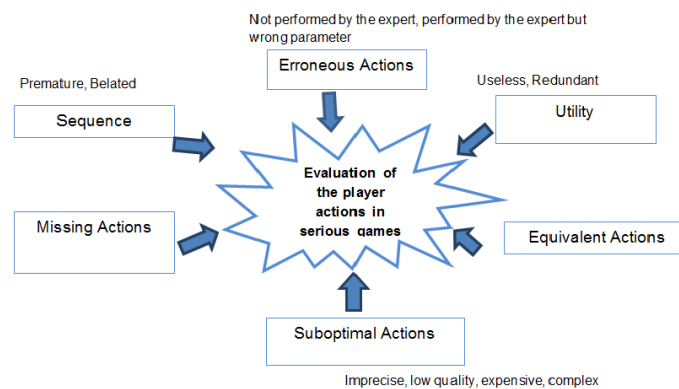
Not performed by the expert, performed by the expert but wrong parameter

Erroneous Actions

Premature, Belated

Sequence

Useless, Redundant

Utility

Evaluation of the player actions in serious games

Missing Actions

Equivalent Actions

Suboptimal Actions

Imprecise, low quality, expensive, complex